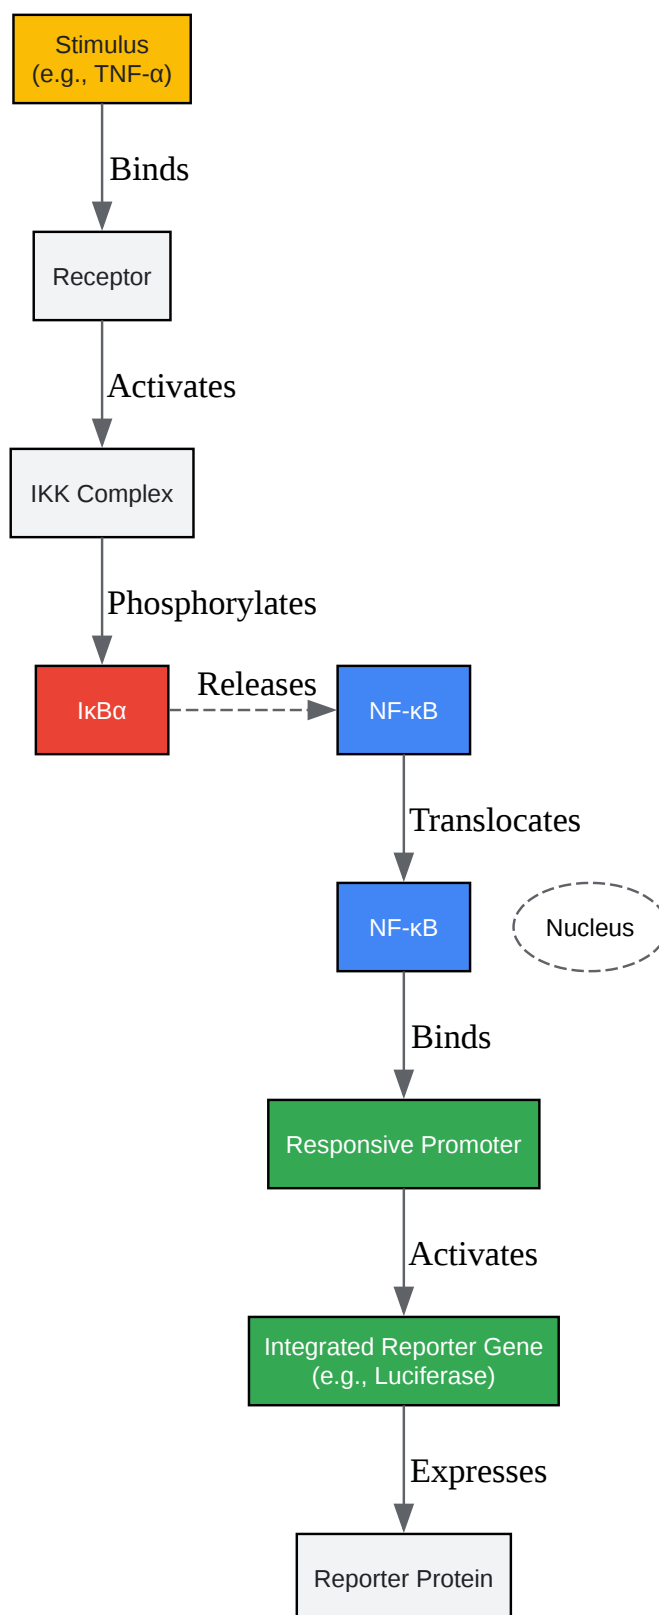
Stimulus
(e.g., TNF-α)

Binds

Receptor

Activates

IKK Complex

Phosphorylates

IκBα

Releases

NF-κB

Translocates

NF-κB

Nucleus

Binds

Responsive Promoter

Activates

Integrated Reporter Gene
(e.g., Luciferase)

Expresses

Reporter Protein